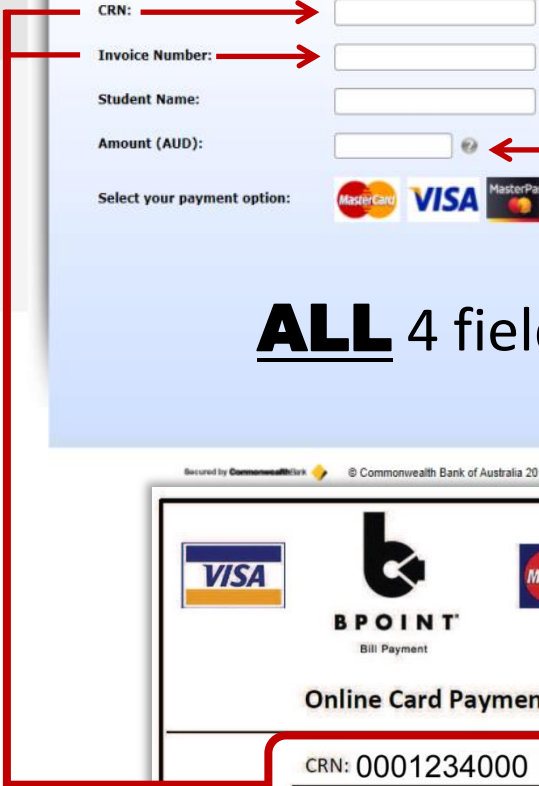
CRN:

Invoice Number:

Student Name:

Amount (AUD):

Select your payment option:

MasterCard VISA MasterPa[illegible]

ALL 4 fiel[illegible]

Secured by CommonwealthBank © Commonwealth Bank of Australia 20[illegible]

VISA

BPOINT

Bill Payment

Online Card Paymen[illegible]

CRN: 0001234000